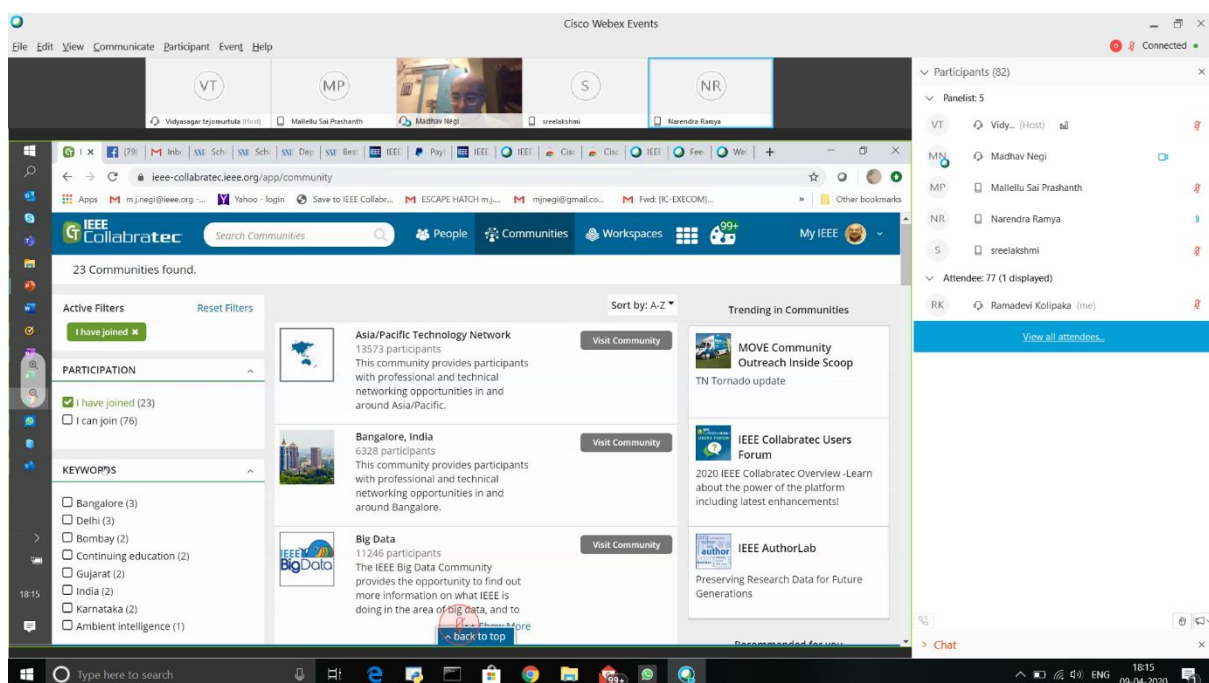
Cisco Webex Events

File Edit View Communicate Participant Event Help

Connected

VT Vidyasagar tejomurtula (Host)
MP Mallellu Sai Prashanth
Madhav Negi
S sreelakshmi
NR Narendra Ramya

ieee-collabratec.ieee.org/app/community

Apps M m.j.negi@ieee.org -... Yahoo - login Save to IEEE Collabr... M ESCAPE HATCH m.j.... M mjnegi@gmail.co... M Fwd: [IC-EXECOM]... » Other bookmarks

IEEE Collabratec Search Communities People Communities Workspaces 99+ My IEEE

23 Communities found.

Active Filters Reset Filters
I have joined ✖

PARTICIPATION
☑ I have joined (23)
☐ I can join (76)

KEYWORDS
☐ Bangalore (3)
☐ Delhi (3)
☐ Bombay (2)
☐ Continuing education (2)
☐ Gujarat (2)
☐ India (2)
☐ Karnataka (2)
☐ Ambient intelligence (1)

Sort by: A-Z

Asia/Pacific Technology Network
13573 participants
This community provides participants with professional and technical networking opportunities in and around Asia/Pacific.
Visit Community

Bangalore, India
6328 participants
This community provides participants with professional and technical networking opportunities in and around Bangalore.
Visit Community

Big Data
11246 participants
The IEEE Big Data Community provides the opportunity to find out more information on what IEEE is doing in the area of big data, and to
Show More
Visit Community

back to top

Trending in Communities

MOVE Community Outreach Inside Scoop
TN Tornado update

IEEE Collabratec Users Forum
2020 IEEE Collabratec Overview -Learn about the power of the platform including latest enhancements!

IEEE AuthorLab
Preserving Research Data for Future Generations

Recommended for you

Participants (82)
Panelist: 5
VT Vidy... (Host)
MN Madhav Negi
MP Mallellu Sai Prashanth
NR Narendra Ramya
S sreelakshmi
Attendee: 77 (1 displayed)
RK Ramadevi Kolipaka (me)
View all attendees...

Chat

18:15

Type here to search

ENG 18:15 09-04-2020